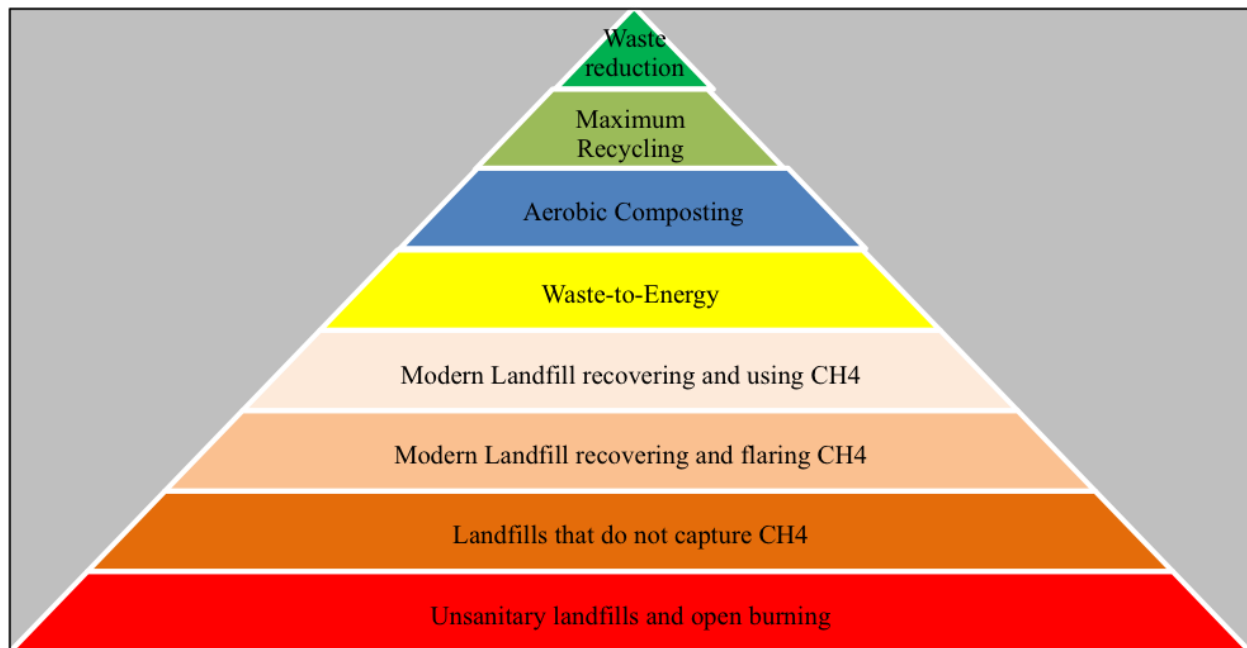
Waste reduction

Maximum Recycling

Aerobic Composting

Waste-to-Energy

Modern Landfill recovering and using CH4

Modern Landfill recovering and flaring CH4

Landfills that do not capture CH4

Unsanitary landfills and open burning